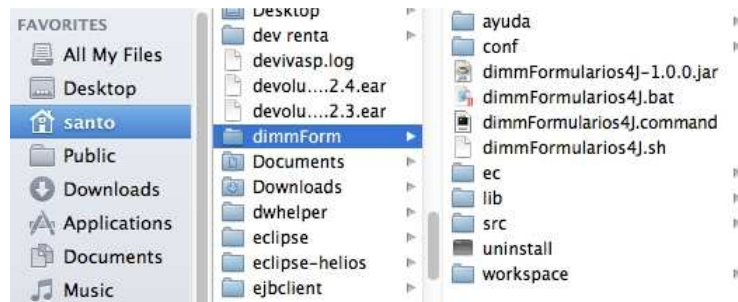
FAVORITES
All My Files
Desktop
santo
Public
Downloads
Applications
Documents
Music

Desktop
dev renta
devivasp.log
devolu....2.4.ear
devolu....2.3.ear
dimmForm
Documents
Downloads
dwhelper
eclipse
eclipse-helios
ejbclient

ayuda
conf
dimmFormularios4J-1.0.0.jar
dimmFormularios4J.bat
dimmFormularios4J.command
dimmFormularios4J.sh
ec
lib
src
uninstall
workspace